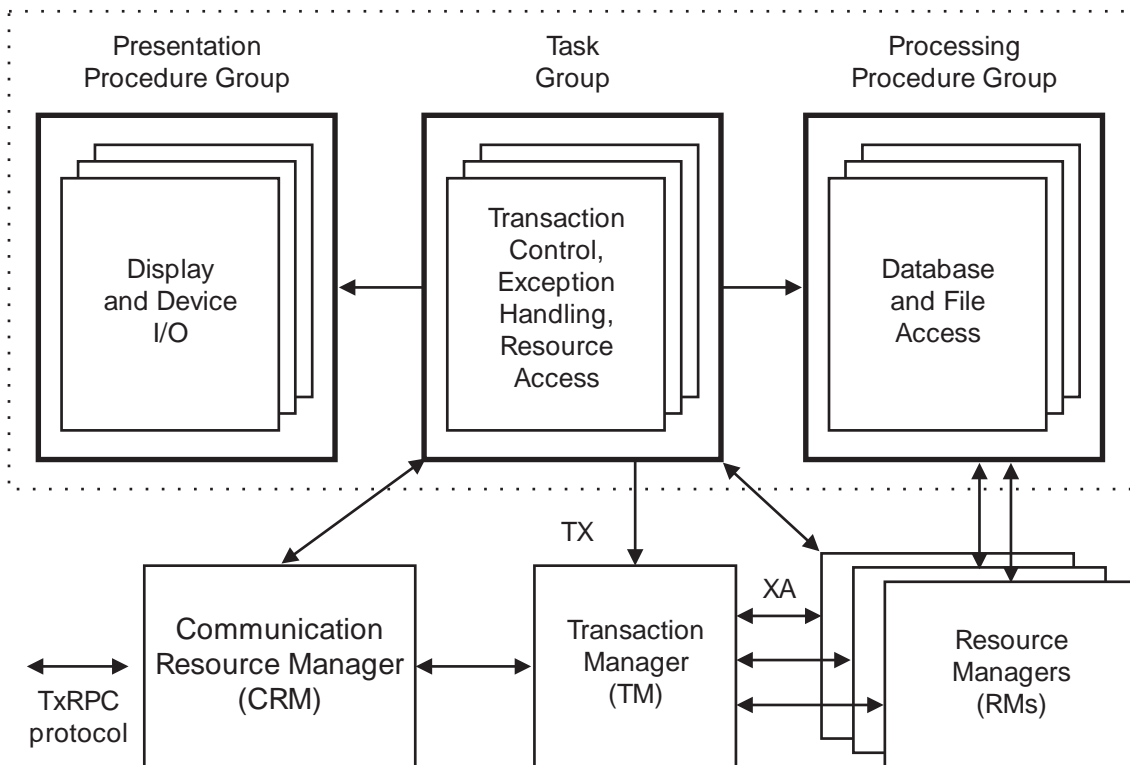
Presentation Procedure Group

Task Group

Processing Procedure Group

Display and Device I/O

Transaction Control, Exception Handling, Resource Access

Database and File Access

TX

XA

Communication Resource Manager (CRM)

Transaction Manager (TM)

Resource Managers (RMs)

TxRPC protocol